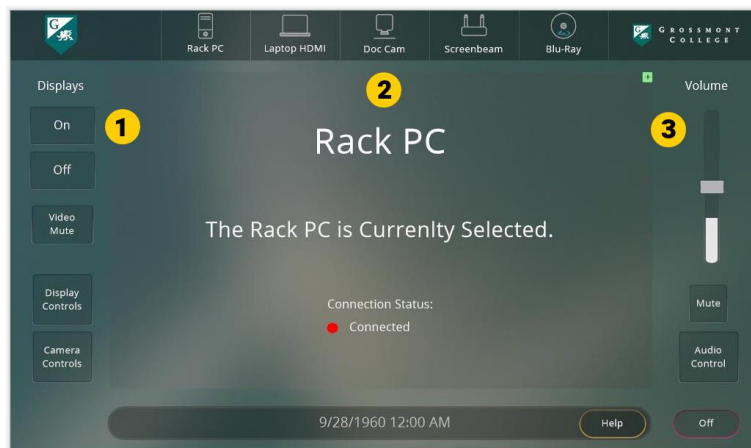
G

Rack PC
Laptop HDMI
Doc Cam
Screenbeam
Blu-Ray

G GROSSMONT COLLEGE

Displays

1

On

Off

Video Mute

Display Controls

Camera Controls

2

Rack PC

The Rack PC is Currenlty Selected.

Connection Status:

Connected

Volume

3

Mute

Audio Control

9/28/1960 12:00 AM

Help

Off